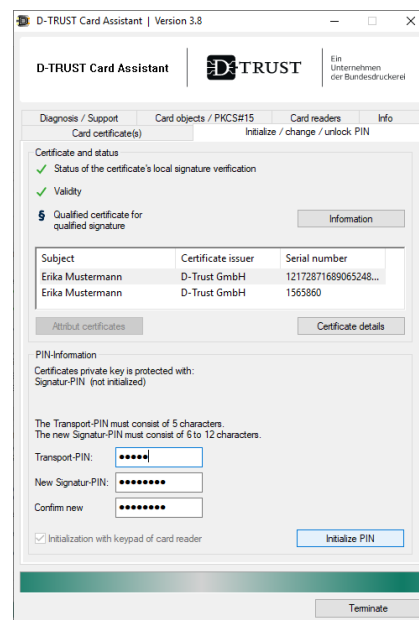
D-TRUST Card Assistant | Version 3.8

D-TRUST Card Assistant

D-TRUST

Ein Unternehmen der Bundesdruckerei

Diagnosis / Support | Card objects / PKCS#15 | Card readers | Info

Card certificate(s) | Initialize / change / unlock PIN

Certificate and status

Status of the certificate's local signature verification

Validity

§ Qualified certificate for qualified signature

Information

| Subject | Certificate issuer | Serial number |
|---|---|---|
| Erika Mustermann | D-Trust GmbH | 12172871689065248... |
| Erika Mustermann | D-Trust GmbH | 1565860 |

Attribut certificates

Certificate details

PIN-Information

Certificates private key is protected with:
Signatur-PIN (not initialized)

The Transport-PIN must consist of 5 characters.
The new Signatur-PIN must consist of 6 to 12 characters.

Transport-PIN: •••••

New Signatur-PIN: ••••••••

Confirm new ••••••••

Initialization with keypad of card reader

Initialize PIN

Terminate